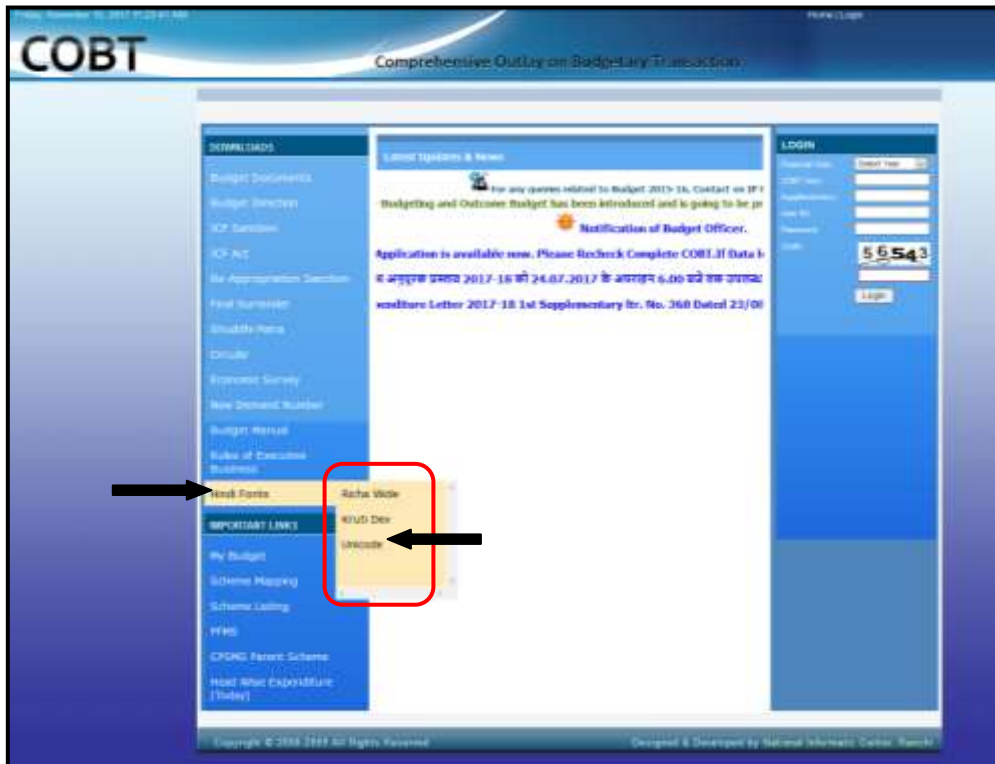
Friday, November 10, 2017 11:23:41 AM

Home | Login

COBT

Comprehensive Outlay on Budgetary Transaction

DOWNLOADS

Budget Documents

Budget Direction

ICF Sanction

ICF Act

Re Appropriation Direction

Final Surrender

Shuddhi Patra

Circular

Economic Survey

New Demand Number

Budget Manual

Rules of Executive Business

Hindi Fonts

Richa Wide

Kruti Dev

Unicode

IMPORTANT LINKS

My Budget

Scheme Mapping

Scheme Listing

PFMS

CPSMS Parent Scheme

Head Wise Expenditure (Today)

Latest Updates & News

For any queries related to Budget 2015-16, Contact on IP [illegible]

Budgeting and Outcome Budget has been introduced and is going to be pr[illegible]

Notification of Budget Officer.

Application is available now. Please Recheck Complete COBT.If Data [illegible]

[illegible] अनुपूरक प्रस्ताव 2017-18 को 24.07.2017 के अपराह्न 6.00 बजे तक उपलब्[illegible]

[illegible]enditure Letter 2017-18 1st Supplementary ltr. No. 368 Dated 23/0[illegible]

LOGIN

Financial Year

Select Year

COBT User

Establishment

User ID

Password

Code

56543

Login

Copyright © 2008-2009 All Rights Reserved

Designed & Developed by National Informatic Center, Ranchi